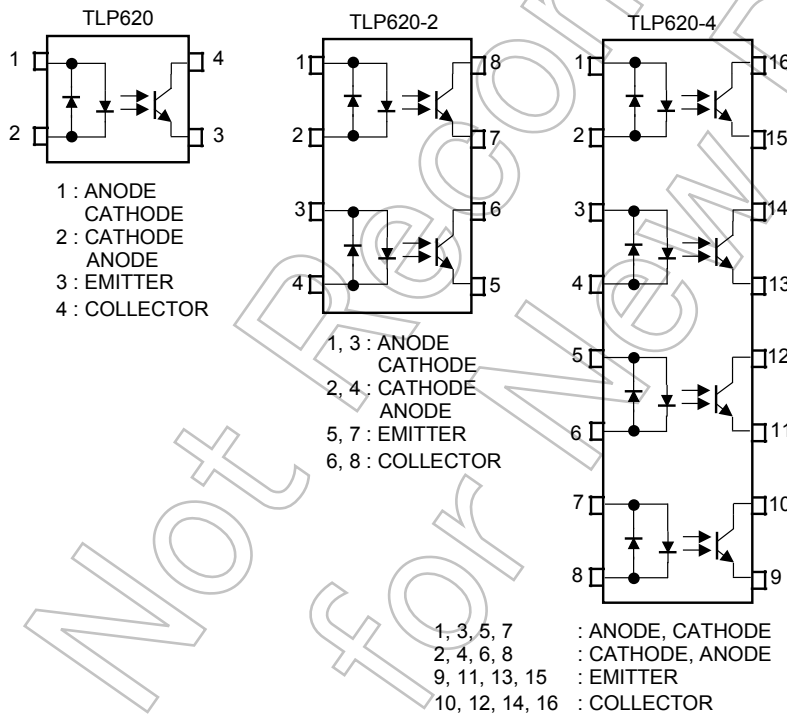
TLP620

1
2
4
3

1 : ANODE
CATHODE
2 : CATHODE
ANODE
3 : EMITTER
4 : COLLECTOR

TLP620-2

1
2
3
4
8
7
6
5

1, 3 : ANODE
CATHODE
2, 4 : CATHODE
ANODE
5, 7 : EMITTER
6, 8 : COLLECTOR

TLP620-4

1
2
3
4
5
6
7
8
16
15
14
13
12
11
10
9

1, 3, 5, 7 : ANODE, CATHODE
2, 4, 6, 8 : CATHODE, ANODE
9, 11, 13, 15 : EMITTER
10, 12, 14, 16 : COLLECTOR

Not Recommended for New Design